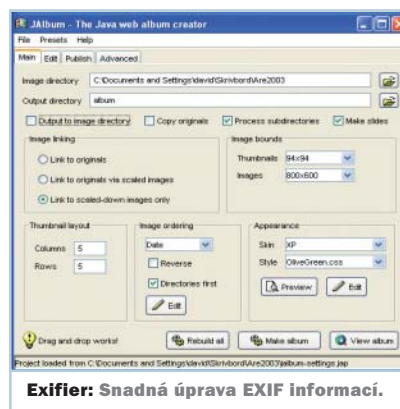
JAlbum - The Java web album creator

File Presets Help

Main Edit Publish Advanced

Image directory C:\Documents and Settings\david\Skrivbord\Are2003

Output directory album

Output to image directory Copy originals Process subdirectories Make slides

Image linking

Link to originals

Link to originals via scaled images

Link to scaled-down images only

Image bounds

Thumbnails 94x94

Images 800x600

Thumbnail layout

Columns 5

Rows 5

Image ordering

Date

Reverse

Directories first

Edit

Appearance

Skin XP

Style OliveGreen.css

Preview

Edit

Drag and drop works!

Rebuild all

Make album

View album

Project loaded from C:\Documents and Settings\david\Skrivbord\Are2003\jalbum-settings.jap

Exifier: Snadná úprava EXIF informací.